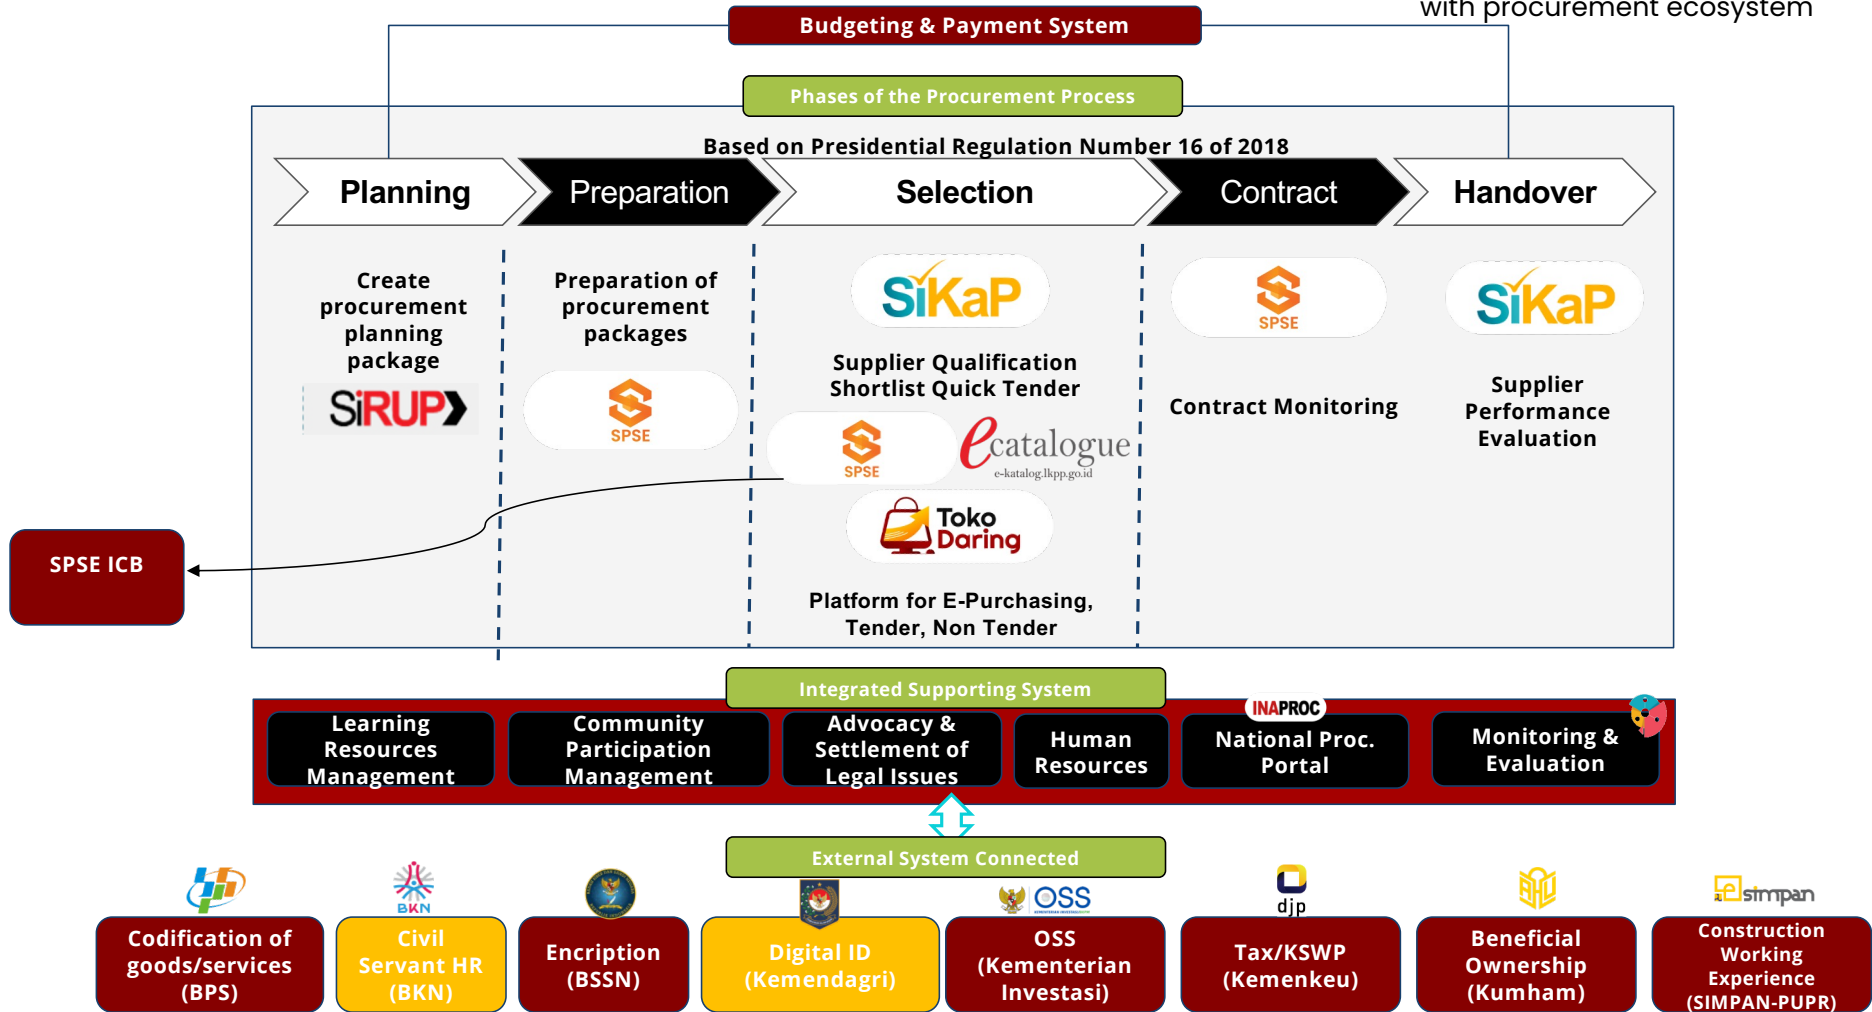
with procurement ecosystem

Budgeting & Payment System

Phases of the Procurement Process

Based on Presidential Regulation Number 16 of 2018

Planning

Preparation

Selection

Contract

Handover

Create procurement planning package

SiRUP

Preparation of procurement packages

SPSE

SiKaP

Supplier Qualification Shortlist Quick Tender

SPSE

ecatalogue
e-katalog.lkpp.go.id

Toko Daring

Platform for E-Purchasing, Tender, Non Tender

SPSE

Contract Monitoring

SiKaP

Supplier Performance Evaluation

SPSE ICB

Integrated Supporting System

Learning Resources Management

Community Participation Management

Advocacy & Settlement of Legal Issues

Human Resources

INAPROC

National Proc. Portal

Monitoring & Evaluation

External System Connected

Codification of goods/services (BPS)

BKN

Civil Servant HR (BKN)

Encription (BSSN)

Digital ID (Kemendagri)

OSS

OSS (Kementerian Investasi)

djp

Tax/KSWP (Kemenkeu)

Beneficial Ownership (Kumham)

simpan

Construction Working Experience (SIMPAN-PUPR)